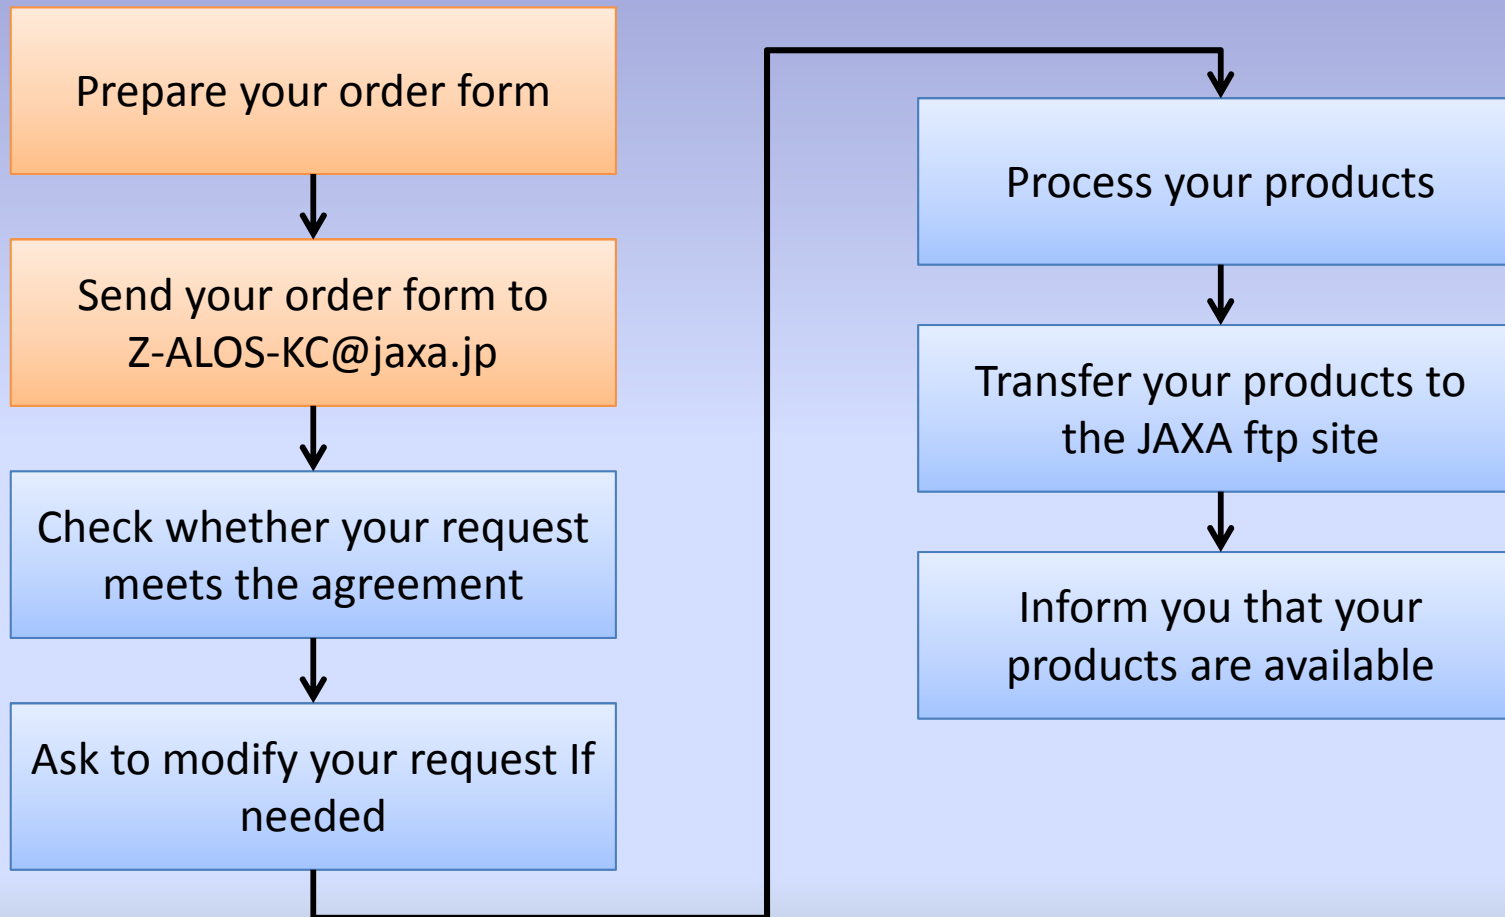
Prepare your order form

Send your order form to Z-ALOS-KC@jaxa.jp

Check whether your request meets the agreement

Ask to modify your request If needed

Process your products

Transfer your products to the JAXA ftp site

Inform you that your products are available